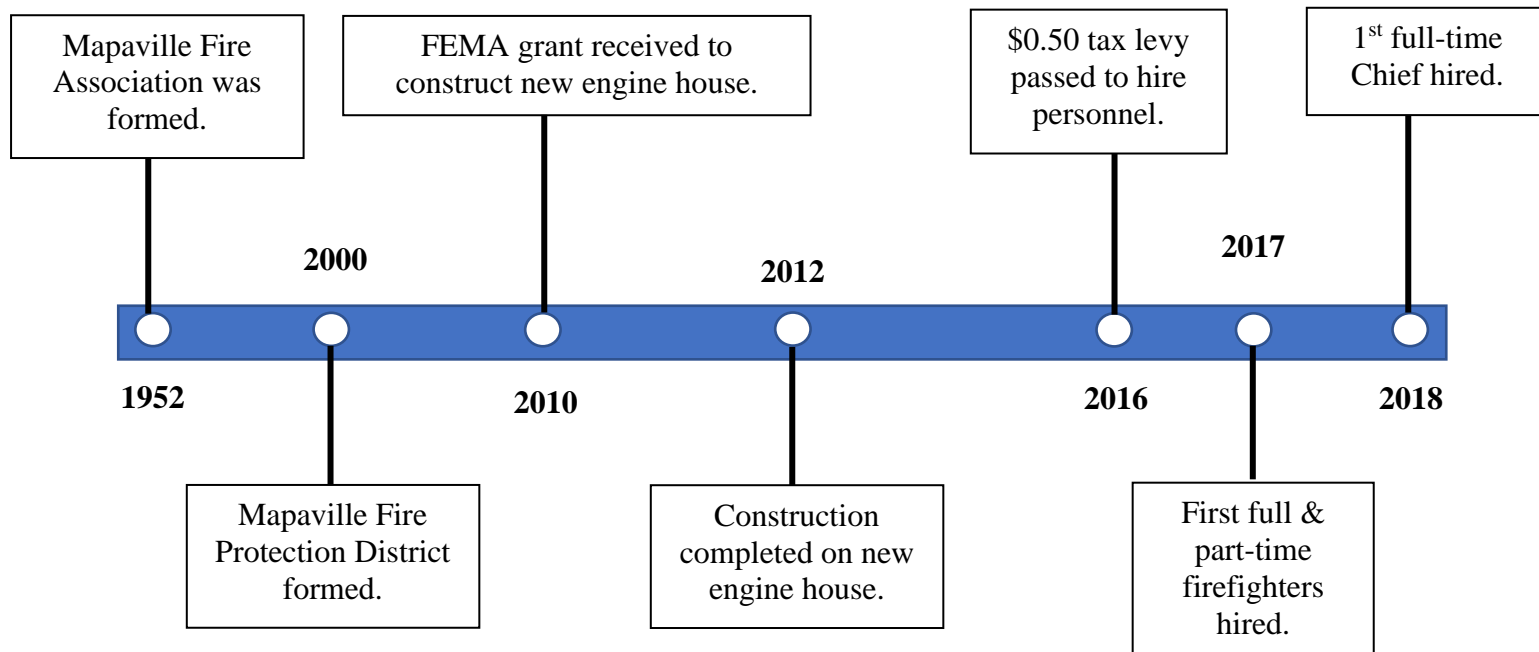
Mapaville Fire Association was formed.

FEMA grant received to construct new engine house.

$0.50 tax levy passed to hire personnel.

1$^{st}$ full-time Chief hired.

2000

2012

2017

1952

2010

2016

2018

Mapaville Fire Protection District formed.

Construction completed on new engine house.

First full & part-time firefighters hired.